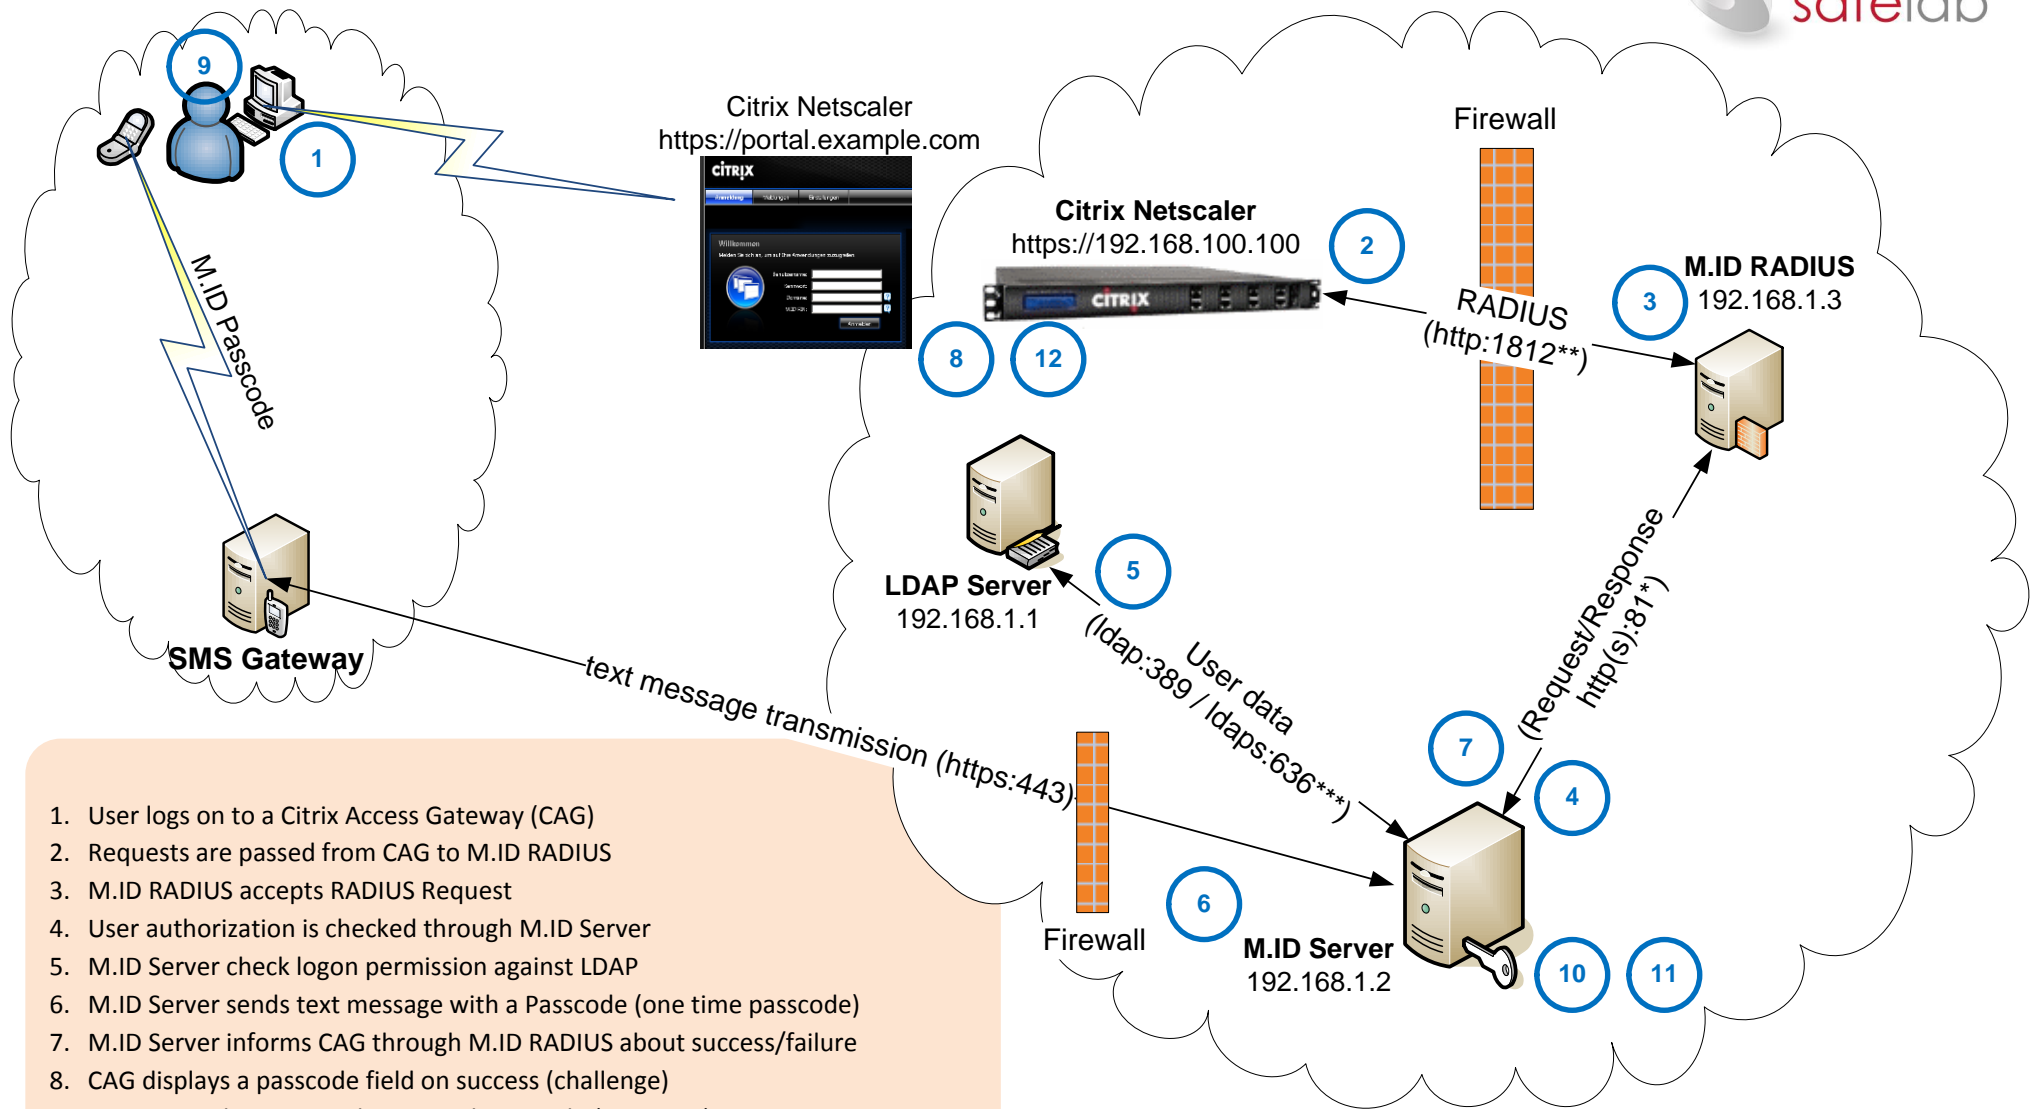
safelab

9

1

Citrix Netscaler
https://portal.example.com

CITRIX

Willkommen

M.ID Passcode

Firewall

Citrix Netscaler
https://192.168.100.100

2

M.ID RADIUS
192.168.1.3

3

RADIUS
(http:1812**)

8

12

LDAP Server
192.168.1.1

5

User data
(ldap:389 / ldaps:636***)

(Request/Response
http(s):81*)

SMS Gateway

text message transmission (https:443)

7

4

6

Firewall

M.ID Server
192.168.1.2

10

11

1. User logs on to a Citrix Access Gateway (CAG)
2. Requests are passed from CAG to M.ID RADIUS
3. M.ID RADIUS accepts RADIUS Request
4. User authorization is checked through M.ID Server
5. M.ID Server check logon permission against LDAP
6. M.ID Server sends text message with a Passcode (one time passcode)
7. M.ID Server informs CAG through M.ID RADIUS about success/failure
8. CAG displays a passcode field on success (challenge)
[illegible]